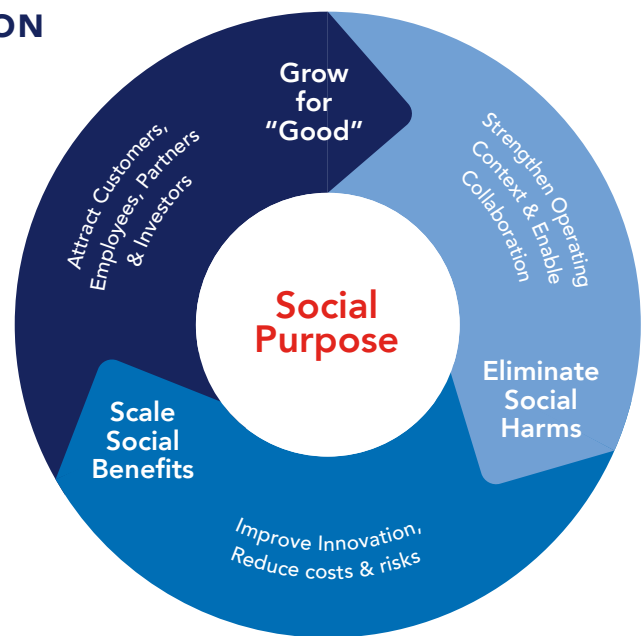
ON

Grow for "Good"

Attract Customers, Employees, Partners & Investors

Strengthen Operating Context & Enable Collaboration

Social Purpose

Eliminate Social Harms

Scale Social Benefits

Improve Innovation, Reduce costs & risks